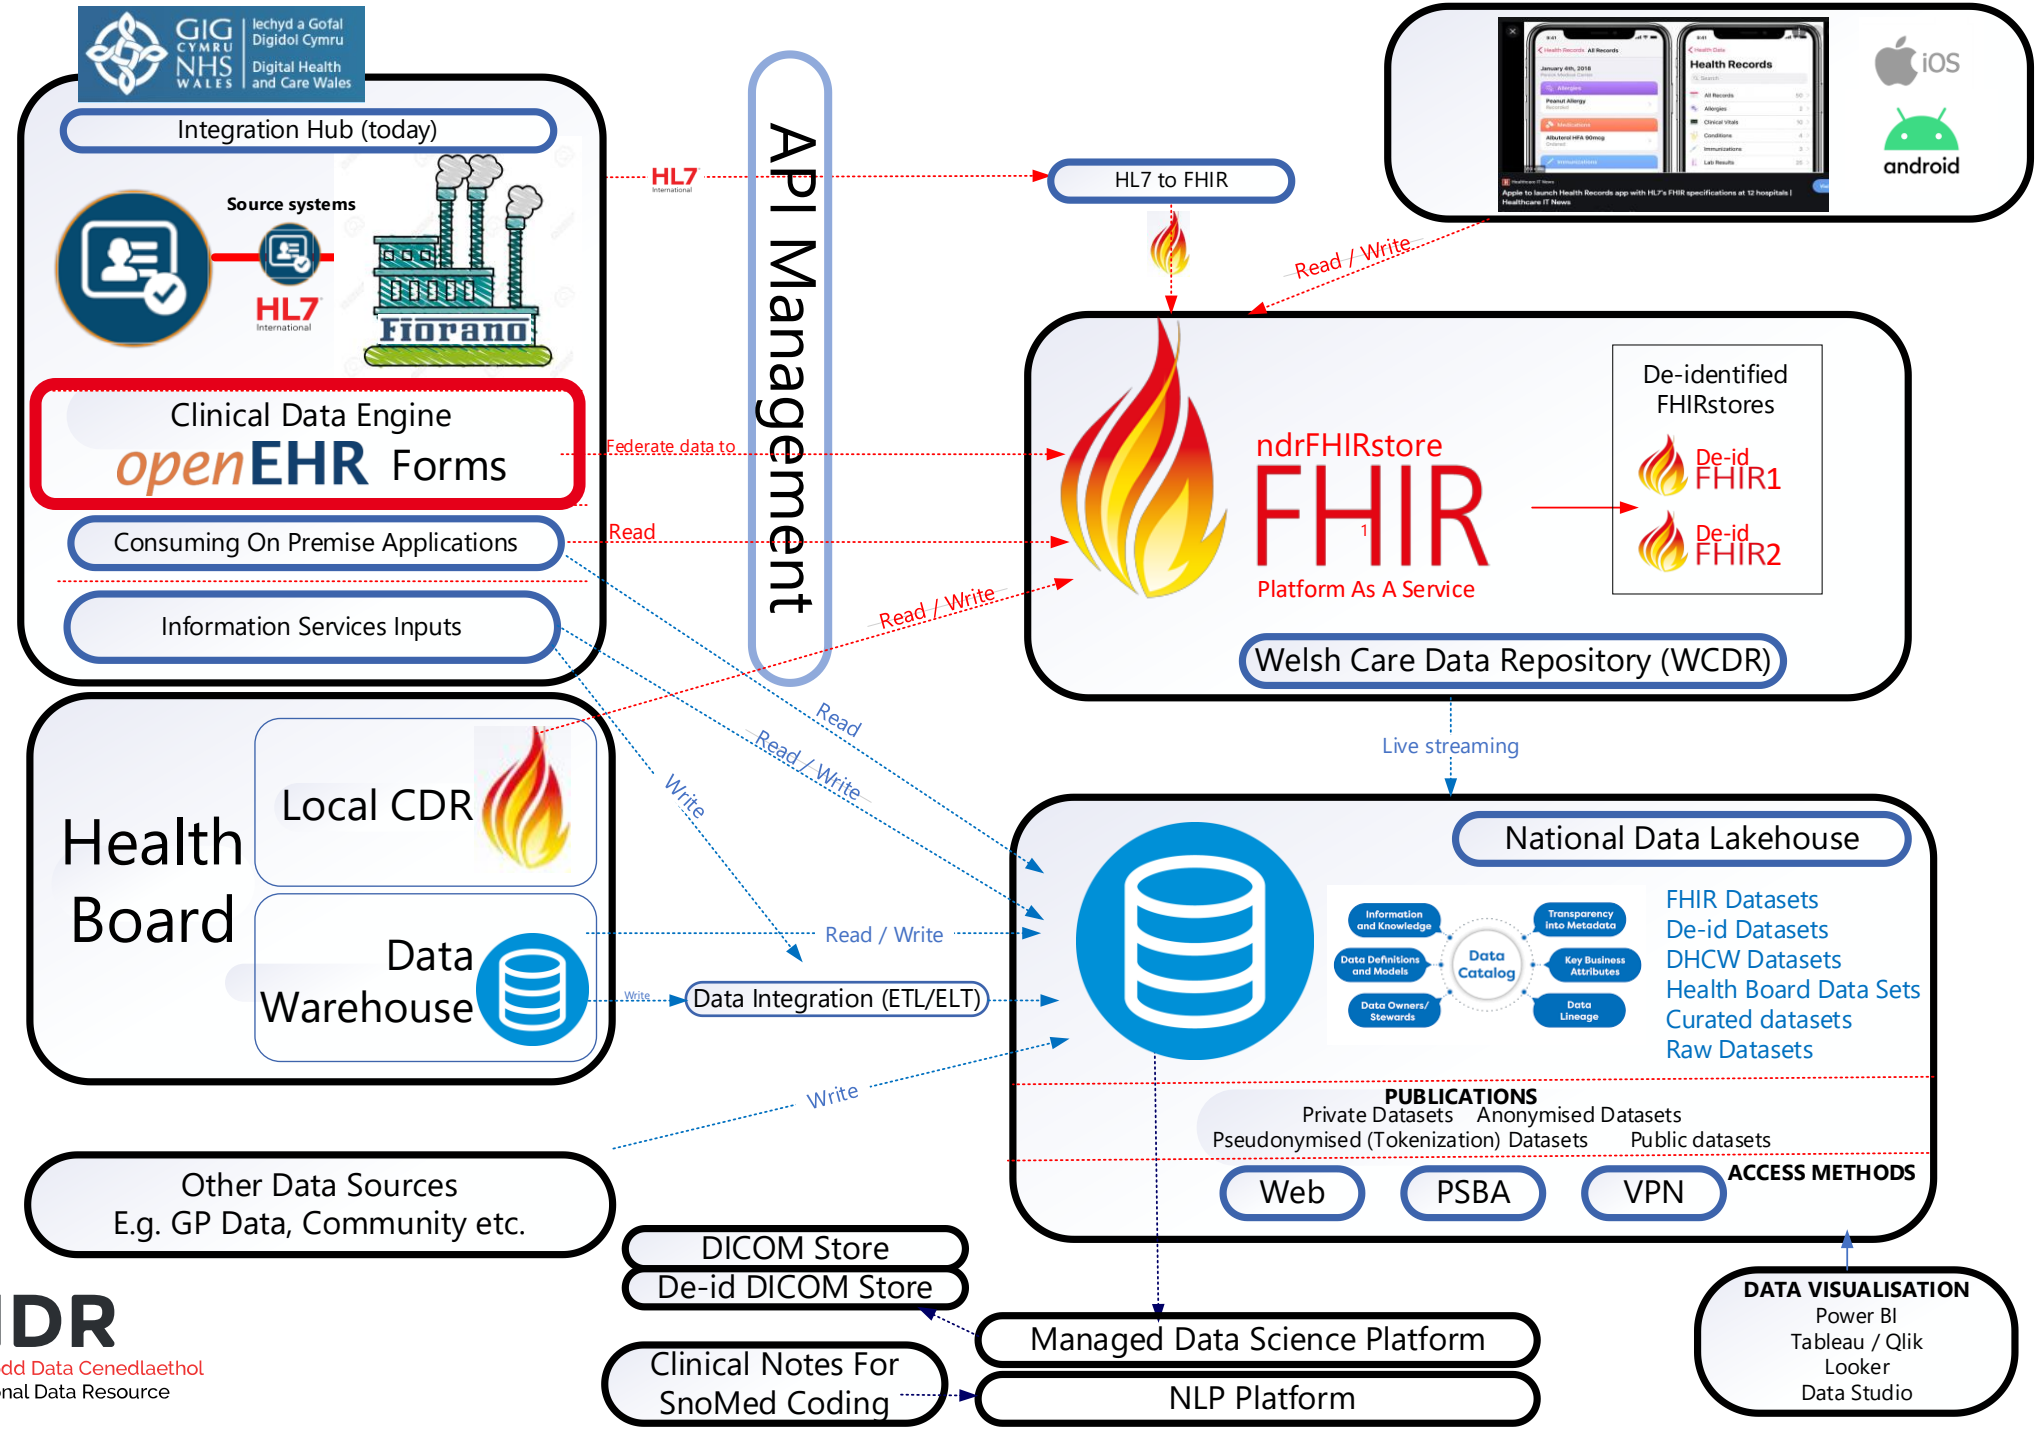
GIG CYMRU NHS WALES Iechyd a Gofal Digidol Cymru Digital Health and Care Wales

Integration Hub (today)

Source systems

HL7 International

Fiorano

Clinical Data Engine

openEHR Forms

Consuming On Premise Applications

Information Services Inputs

HL7 International

Federate data to

Read

Read / Write

API Management

HL7 to FHIR

Read / Write

Apple to launch Health Records app with HL7's FHIR specifications at 12 hospitals | Healthcare IT News

Health Records

iOS

android

ndrFHIRstore

FHIR

Platform As A Service

De-identified FHIRstores

De-id FHIR1

De-id FHIR2

Welsh Care Data Repository (WCDR)

Live streaming

Health Board

Local CDR

Data Warehouse

Read

Read / Write

Write

Read / Write

Write

Data Integration (ETL/ELT)

National Data Lakehouse

Information and Knowledge

Transparency into Metadata

Data Definitions and Models

Data Catalog

Key Business Attributes

Data Owners/ Stewards

Data Lineage

FHIR Datasets
De-id Datasets
DHCW Datasets
Health Board Data Sets
Curated datasets
Raw Datasets

Write

PUBLICATIONS
Private Datasets Anonymised Datasets
Pseudonymised (Tokenization) Datasets Public datasets

ACCESS METHODS

Web PSBA VPN

Other Data Sources
E.g. GP Data, Community etc.

DICOM Store

De-id DICOM Store

Managed Data Science Platform

Clinical Notes For SnoMed Coding

NLP Platform

DATA VISUALISATION
Power BI
Tableau / Qlik
Looker
Data Studio

DR
dd Data Cenedlaethol
nal Data Resource